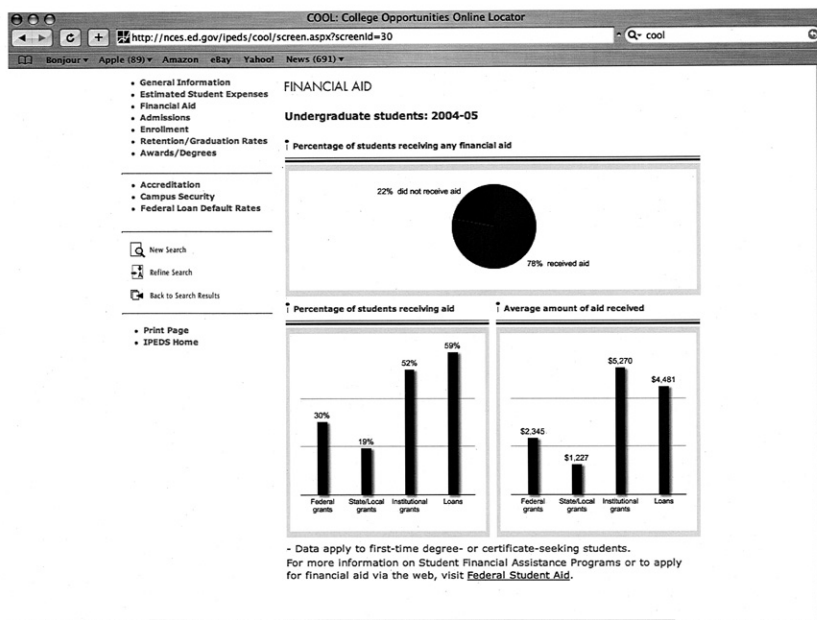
COOL: College Opportunities Online Locator

http://nces.ed.gov/ipeds/cool/screen.aspx?screenId=30

cool

Bonjour ▾ Apple (89) ▾ Amazon eBay Yahoo! News (691) ▾

• General Information
• Estimated Student Expenses
• Financial Aid
• Admissions
• Enrollment
• Retention/Graduation Rates
• Awards/Degrees

• Accreditation
• Campus Security
• Federal Loan Default Rates

New Search
Refine Search
Back to Search Results

• Print Page
• IPEDS Home

FINANCIAL AID

Undergraduate students: 2004-05

Percentage of students receiving any financial aid

22% did not receive aid

78% received aid

Percentage of students receiving aid

30%
19%
52%
59%

Federal grants
State/Local grants
Institutional grants
Loans

Average amount of aid received

$2,345
$1,227
$5,270
$4,481

Federal grants
State/Local grants
Institutional grants
Loans

- Data apply to first-time degree- or certificate-seeking students.
For more information on Student Financial Assistance Programs or to apply for financial aid via the web, visit Federal Student Aid.